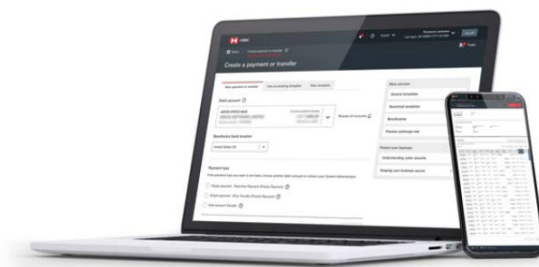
HSBC

Create a payment or transfer

New payment or transfer

Use an existing template

New template

Debit account

Beneficiary bank location

United States (US)

Payment type

Quick payment

Secure templates

Beneficiaries

Payee exchange rate

Protect your business

Understanding cyber security

Staying your business secure

Logoff